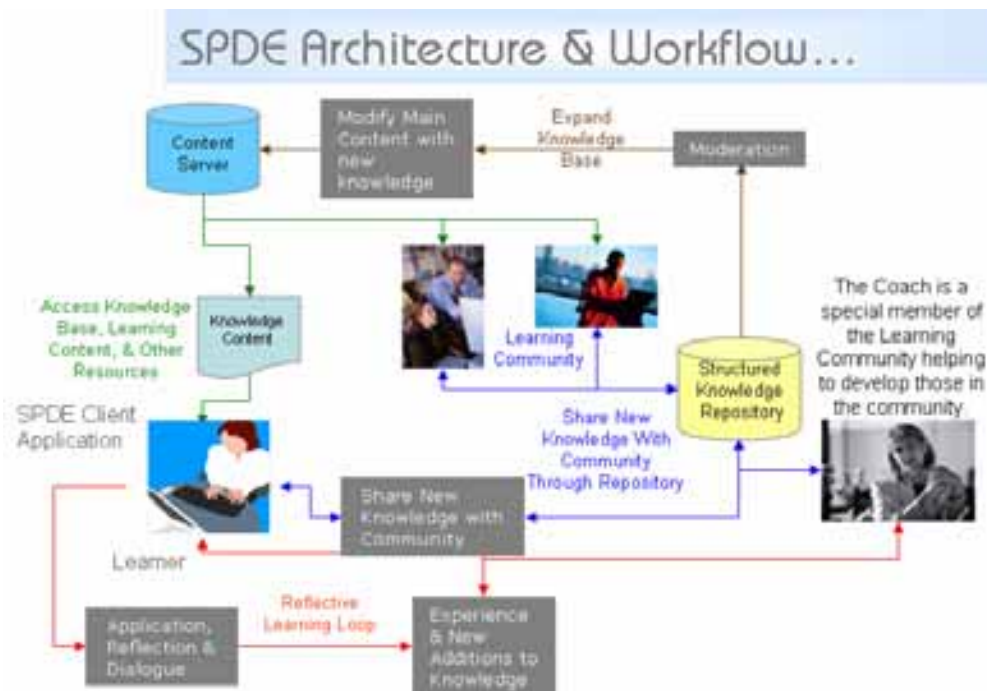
SPDE Architecture & Workflow…

Content Server

Modify Main Content with new knowledge

Expand Knowledge Base

Moderation

Access Knowledge Base, Learning Content, & Other Resources

Knowledge Content

Learning Community

Structured Knowledge Repository

The Coach is a special member of the Learning Community helping to develop those in the community

SPDE Client Application

Share New Knowledge With Community Through Repository

Share New Knowledge with Community

Learner

Reflective Learning Loop

Application, Reflection & Dialogue

Experience & New Additions to Knowledge